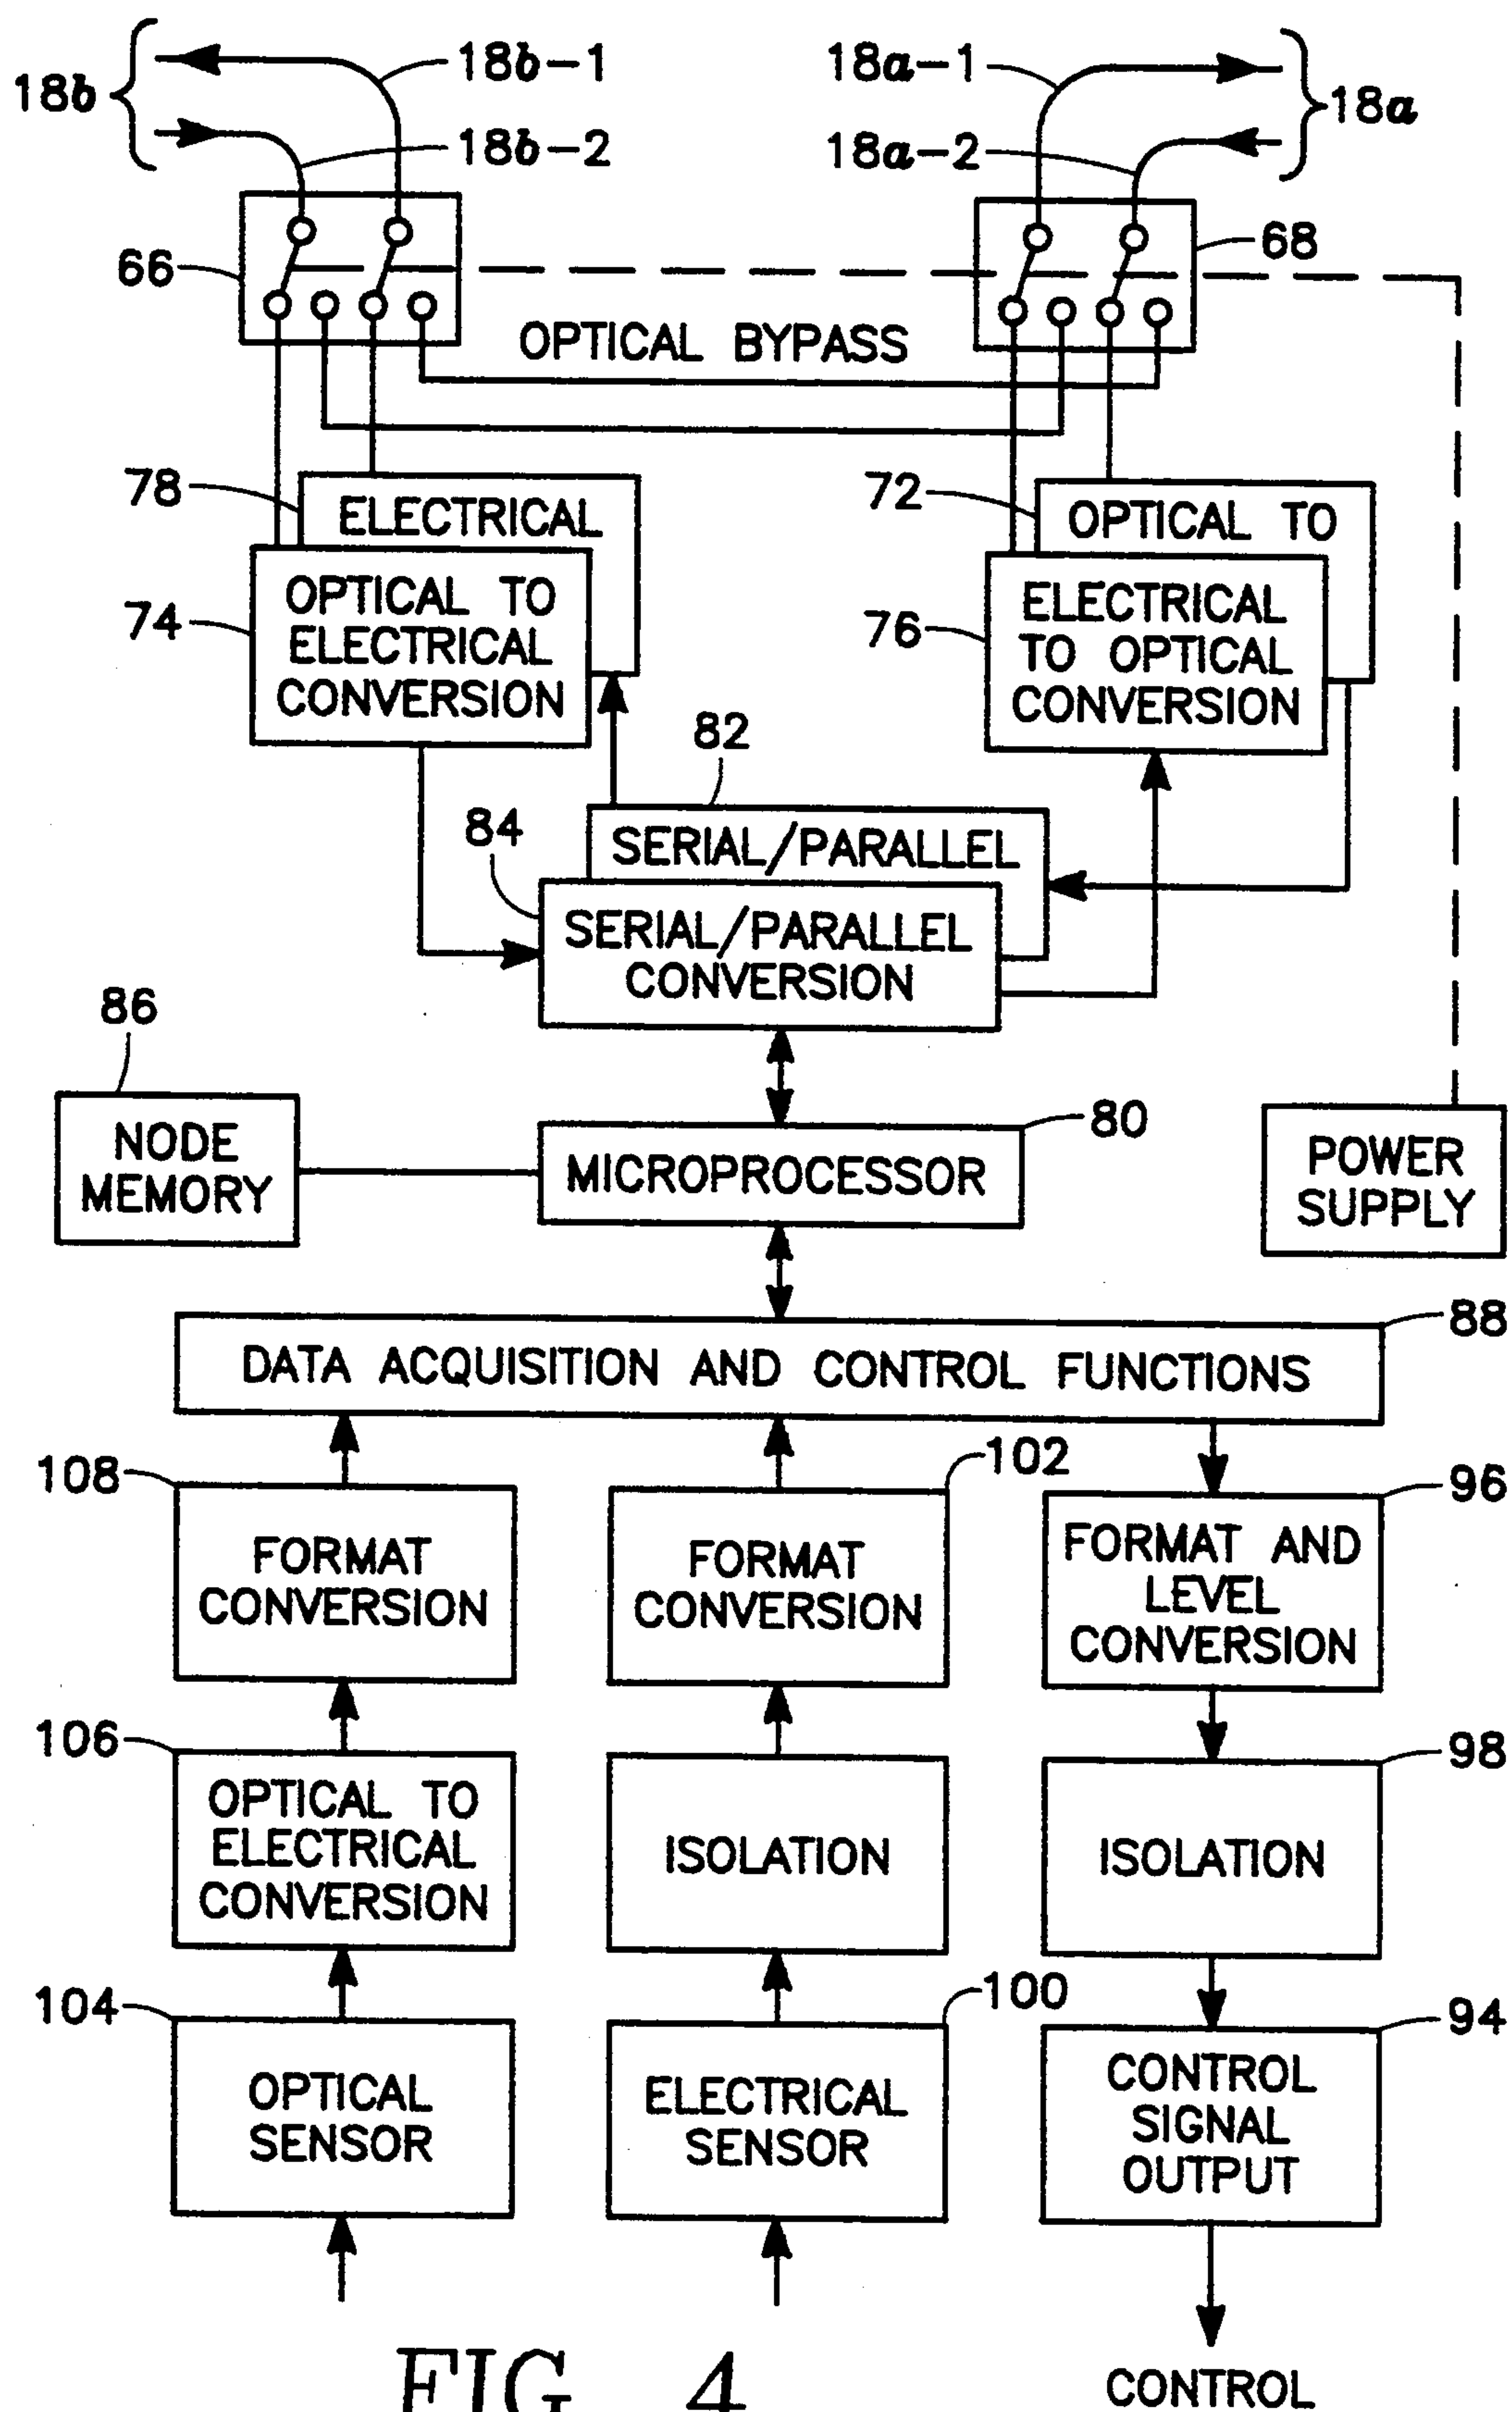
18b
18b−1
18b−2
18a−1
18a−2
18a
66
68
OPTICAL BYPASS
78
ELECTRICAL
74
OPTICAL TO ELECTRICAL CONVERSION
72
OPTICAL TO
76
ELECTRICAL TO OPTICAL CONVERSION
82
84
SERIAL/PARALLEL
SERIAL/PARALLEL CONVERSION
86
NODE MEMORY
MICROPROCESSOR
80
POWER SUPPLY
88
DATA ACQUISITION AND CONTROL FUNCTIONS
108
FORMAT CONVERSION
102
FORMAT CONVERSION
96
FORMAT AND LEVEL CONVERSION
106
OPTICAL TO ELECTRICAL CONVERSION
ISOLATION
98
ISOLATION
104
OPTICAL SENSOR
100
ELECTRICAL SENSOR
94
CONTROL SIGNAL OUTPUT
FIG. 4
CONTROL